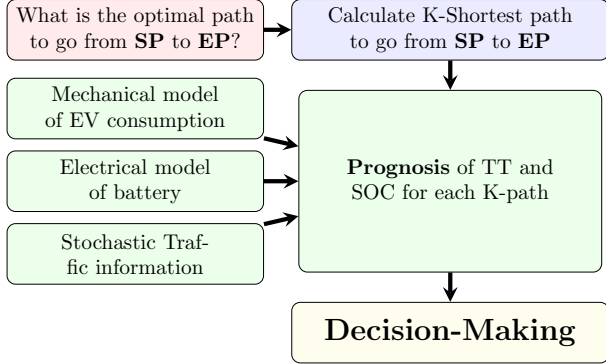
What is the optimal path to go from **SP** to **EP**?

Calculate K-Shortest path to go from **SP** to **EP**

Mechanical model of EV consumption

Electrical model of battery

Stochastic Traffic information

**Prognosis** of TT and SOC for each K-path

**Decision-Making**